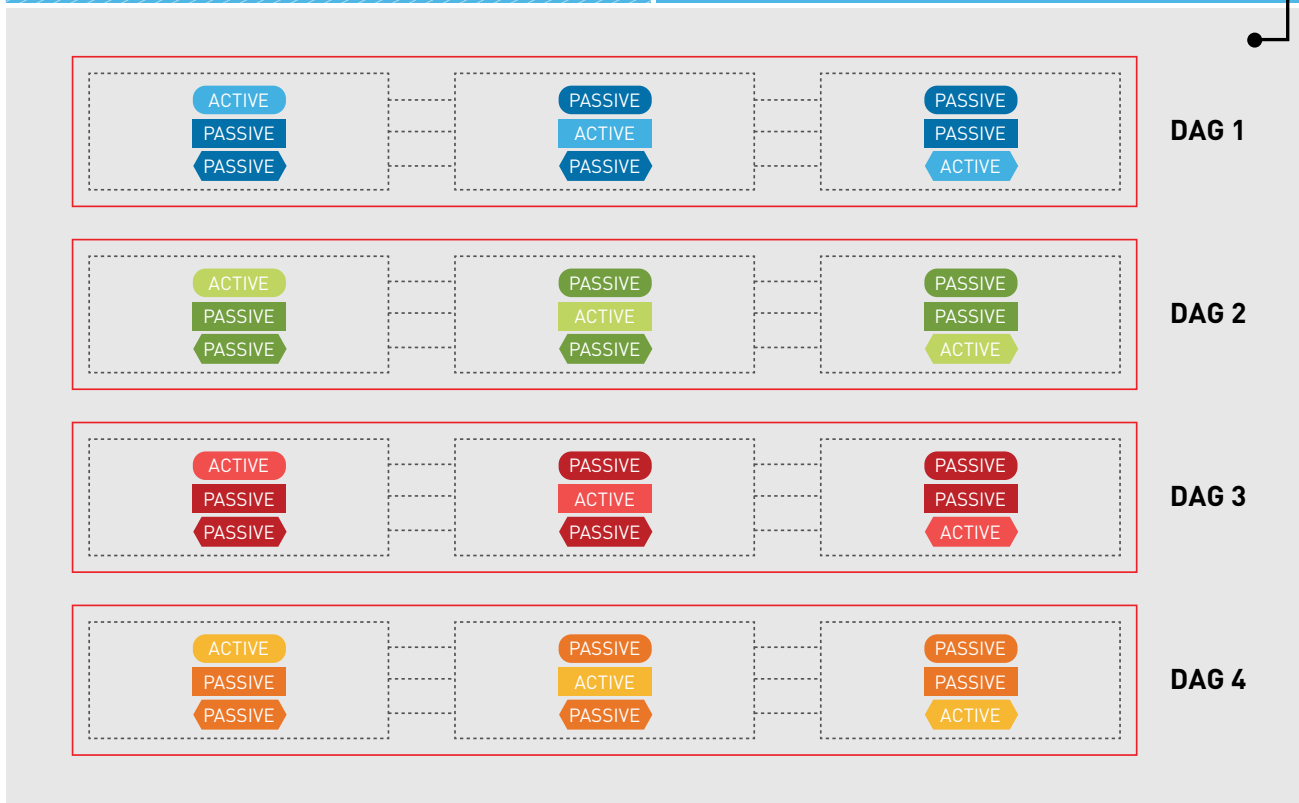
ACTIVE
PASSIVE
PASSIVE

PASSIVE
ACTIVE
PASSIVE

PASSIVE
PASSIVE
ACTIVE

DAG 1

ACTIVE
PASSIVE
PASSIVE

PASSIVE
ACTIVE
PASSIVE

PASSIVE
PASSIVE
ACTIVE

DAG 2

ACTIVE
PASSIVE
PASSIVE

PASSIVE
ACTIVE
PASSIVE

PASSIVE
PASSIVE
ACTIVE

DAG 3

ACTIVE
PASSIVE
PASSIVE

PASSIVE
ACTIVE
PASSIVE

PASSIVE
PASSIVE
ACTIVE

DAG 4